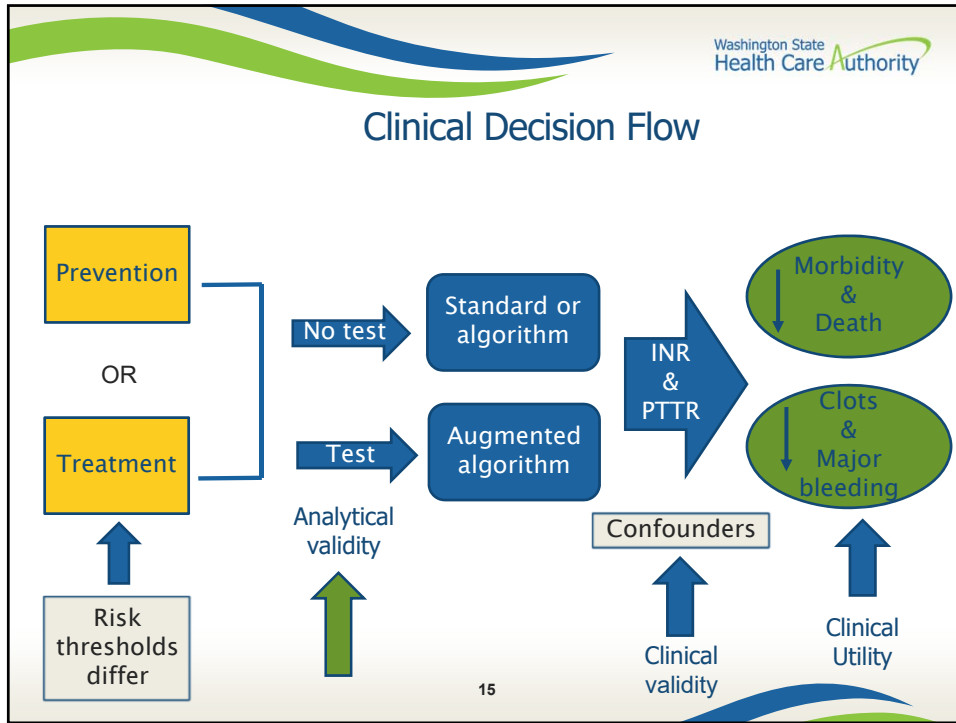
Washington State Health Care Authority

Clinical Decision Flow

Prevention

OR

Treatment

Risk thresholds differ

No test

Test

Analytical validity

Standard or algorithm

Augmented algorithm

INR & PTTR

Confounders

Clinical validity

Morbidity & Death

Clots & Major bleeding

Clinical Utility

15